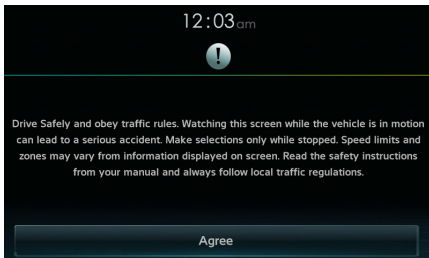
12:03am

!

Drive Safely and obey traffic rules. Watching this screen while the vehicle is in motion can lead to a serious accident. Make selections only while stopped. Speed limits and zones may vary from information displayed on screen. Read the safety instructions from your manual and always follow local traffic regulations.

Agree